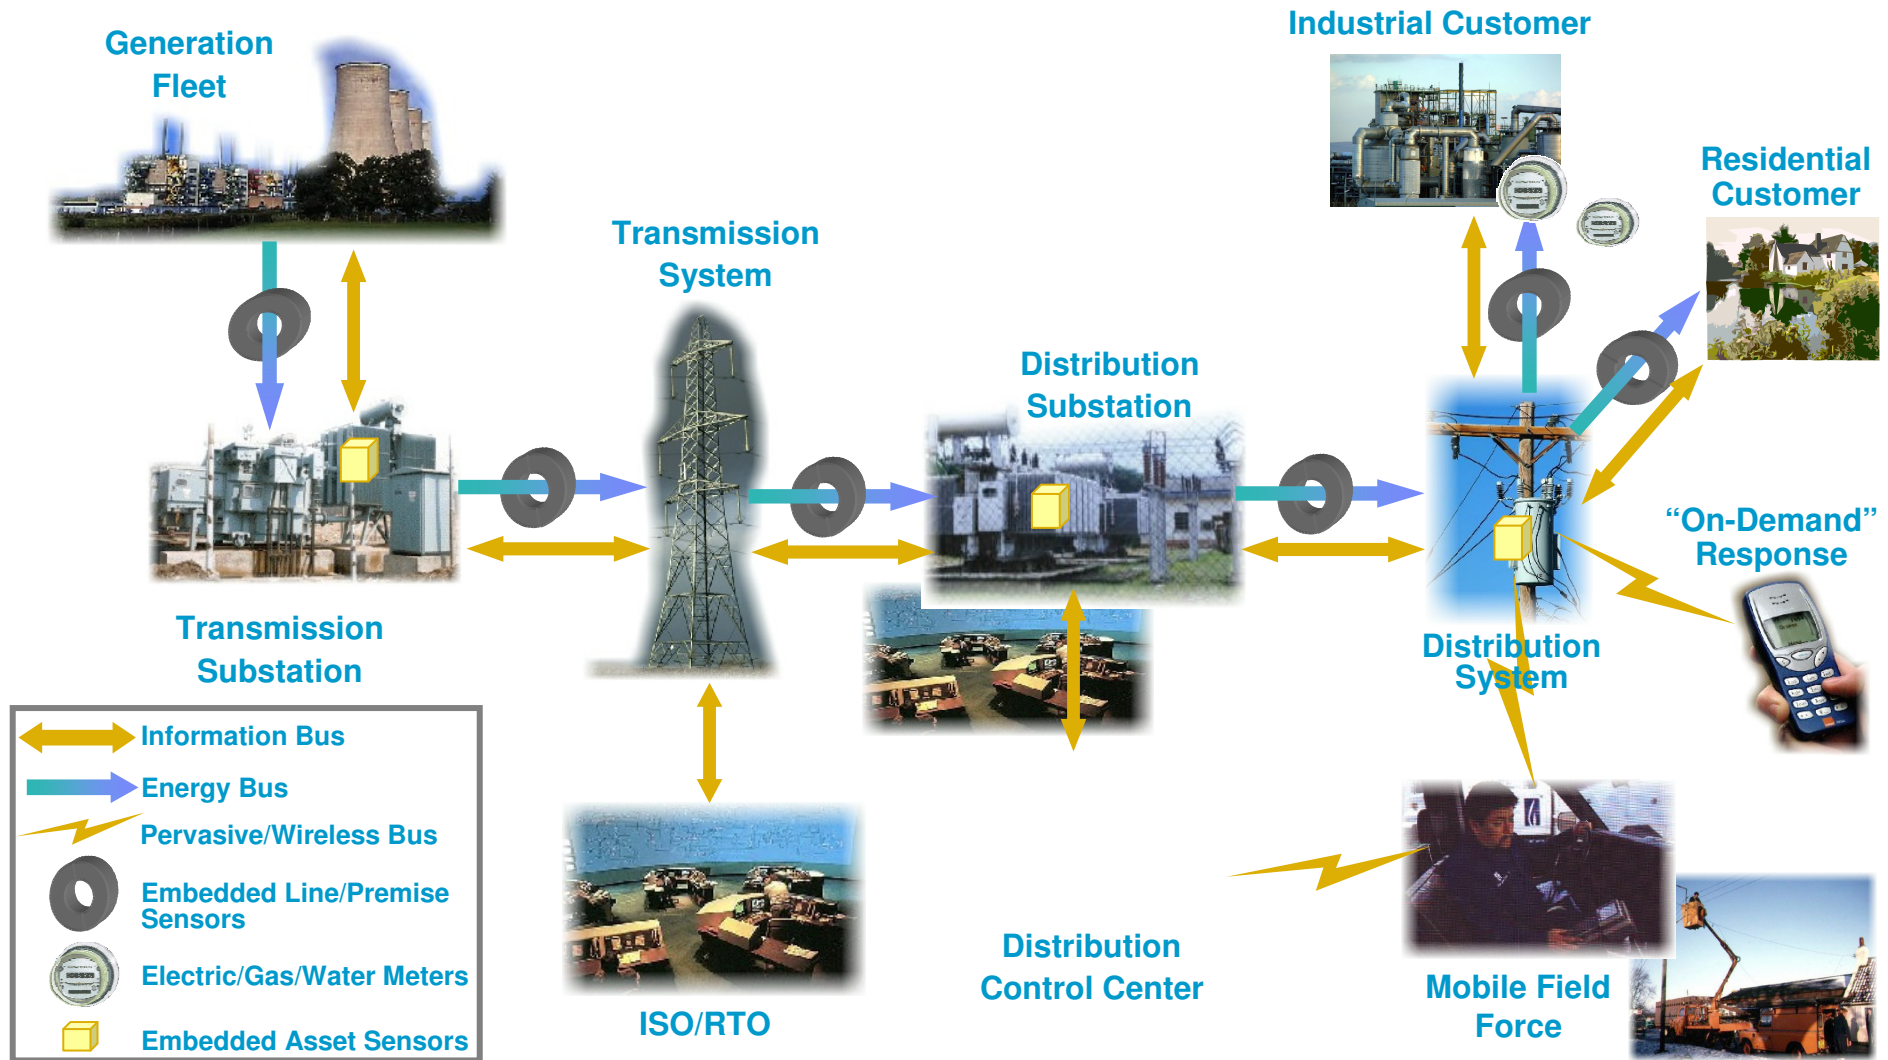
Generation Fleet

Industrial Customer

Residential Customer

Transmission System

Distribution Substation

Transmission Substation

"On-Demand" Response

Distribution System

Information Bus

Energy Bus

Pervasive/Wireless Bus

Embedded Line/Premise Sensors

Electric/Gas/Water Meters

Embedded Asset Sensors

ISO/RTO

Distribution Control Center

Mobile Field Force